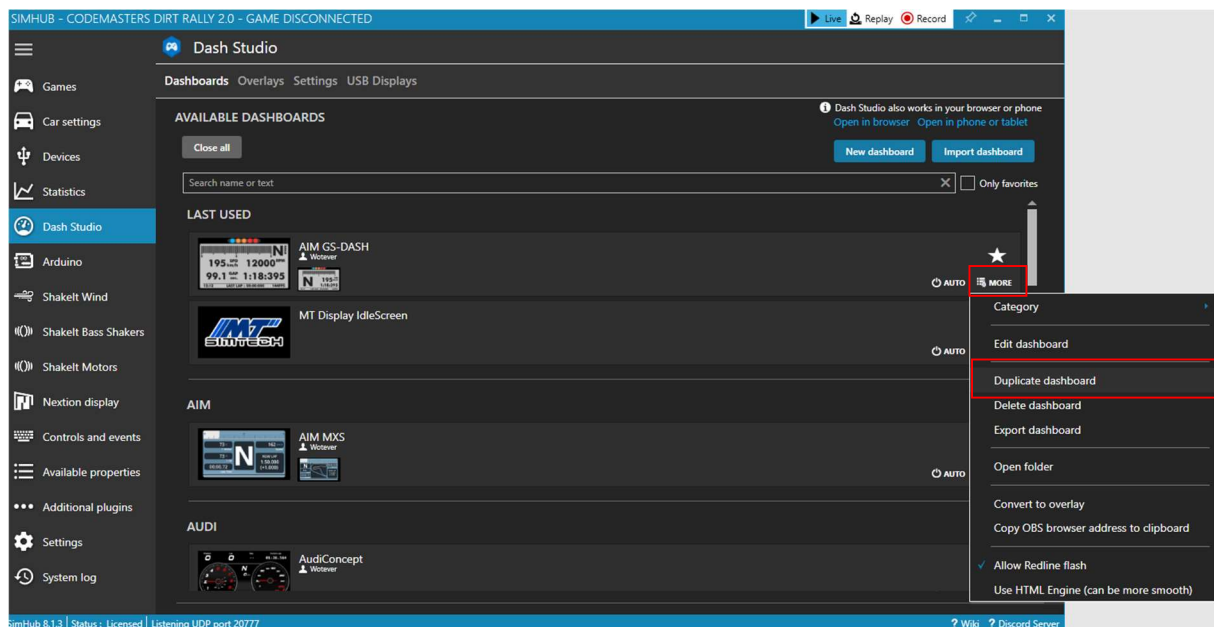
SIMHUB - CODEMASTERS DIRT RALLY 2.0 - GAME DISCONNECTED
Live Replay Record

Games
Car settings
Devices
Statistics
Dash Studio
Arduino
ShakeIt Wind
ShakeIt Bass Shakers
ShakeIt Motors
Nextion display
Controls and events
Available properties
Additional plugins
Settings
System log

Dash Studio

Dashboards Overlays Settings USB Displays

AVAILABLE DASHBOARDS

Dash Studio also works in your browser or phone
Open in browser Open in phone or tablet

Close all

New dashboard Import dashboard

Search name or text

Only favorites

LAST USED

AIM GS-DASH
Wotever
195 12000 99.1 1:18:395 N
AUTO MORE

MT Display IdleScreen
AUTO

AIM

AIM MXS
Wotever
N
AUTO

AUDI

AudiConcept
Wotever

Category
Edit dashboard
Duplicate dashboard
Delete dashboard
Export dashboard
Open folder
Convert to overlay
Copy OBS browser address to clipboard
✓ Allow Redline flash
Use HTML Engine (can be more smooth)

SimHub 8.1.3 | Status : Licensed | Listening UDP port 20777
? Wiki ? Discord Server